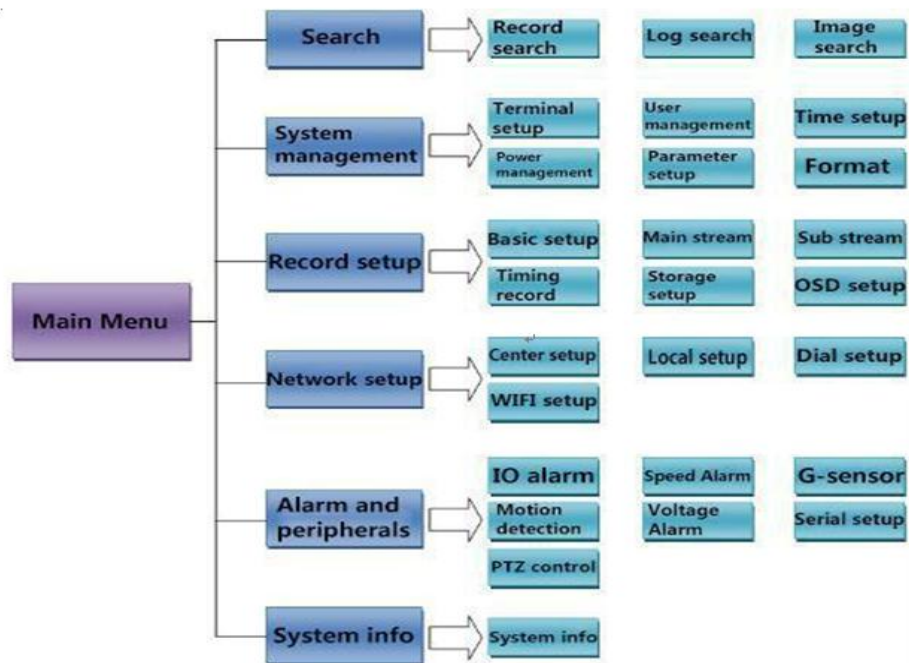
Main Menu

Search
Record search
Log search
Image search

System management
Terminal setup
User management
Time setup
Power management
Parameter setup
Format

Record setup
Basic setup
Main stream
Sub stream
Timing record
Storage setup
OSD setup

Network setup
Center setup
Local setup
Dial setup
WIFI setup

Alarm and peripherals
IO alarm
Speed Alarm
G-sensor
Motion detection
Voltage Alarm
Serial setup
PTZ control

System info
System info